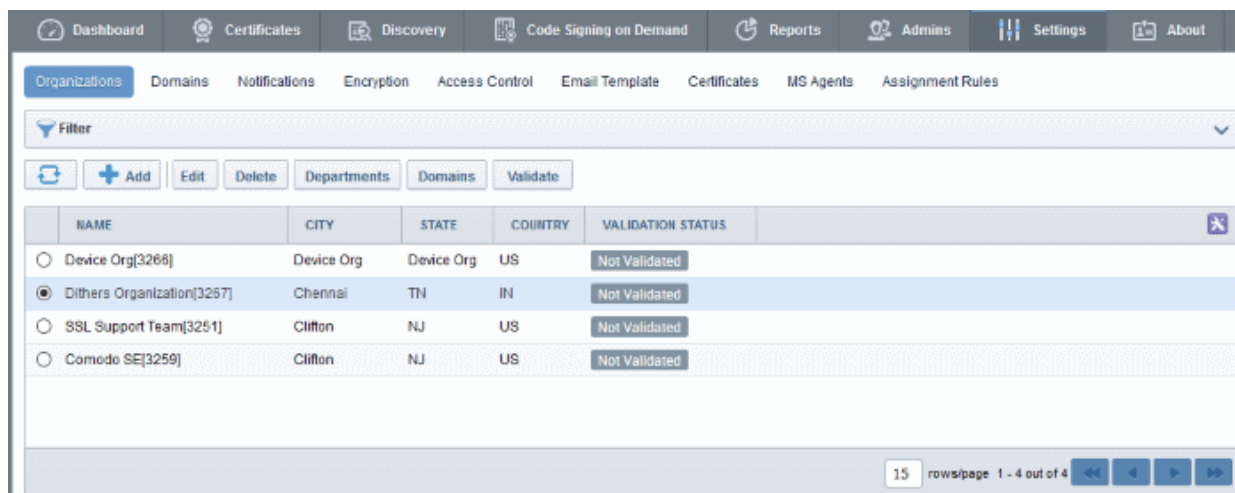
Dashboard Certificates Discovery Code Signing on Demand Reports Admins Settings About

Organizations Domains Notifications Encryption Access Control Email Template Certificates MS Agents Assignment Rules

Filter

Add Edit Delete Departments Domains Validate

| | NAME | CITY | STATE | COUNTRY | VALIDATION STATUS |
|---|---|---|---|---|---|
| ○ | Device Org[3266] | Device Org | Device Org | US | Not Validated |
| ◉ | Dithers Organization[3267] | Chennai | TN | IN | Not Validated |
| ○ | SSL Support Team[3251] | Clifton | NJ | US | Not Validated |
| ○ | Comodo SE[3259] | Clifton | NJ | US | Not Validated |

15 rows/page 1 - 4 out of 4